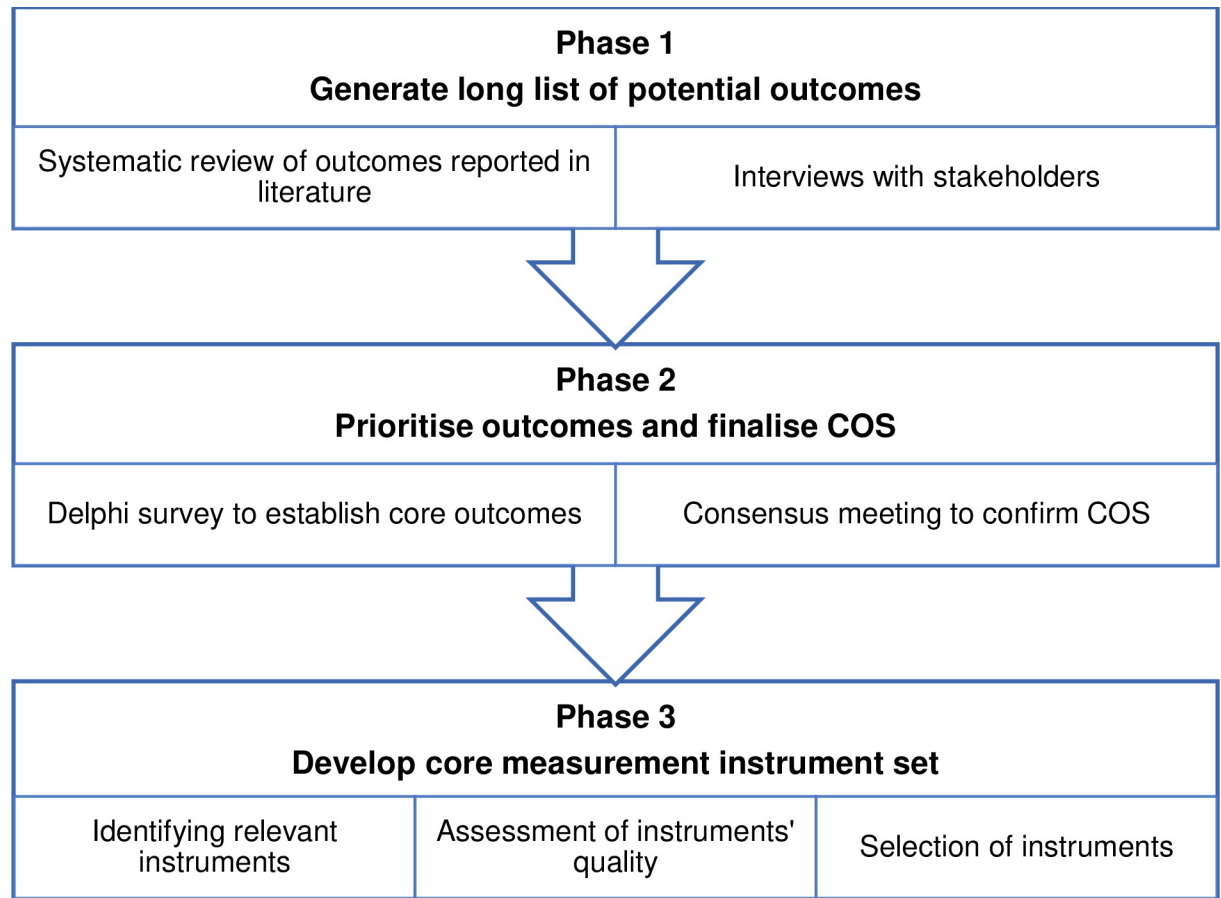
Phase 1
Generate long list of potential outcomes

Systematic review of outcomes reported in literature

Interviews with stakeholders

Phase 2
Prioritise outcomes and finalise COS

Delphi survey to establish core outcomes

Consensus meeting to confirm COS

Phase 3
Develop core measurement instrument set

Identifying relevant instruments

Assessment of instruments' quality

Selection of instruments